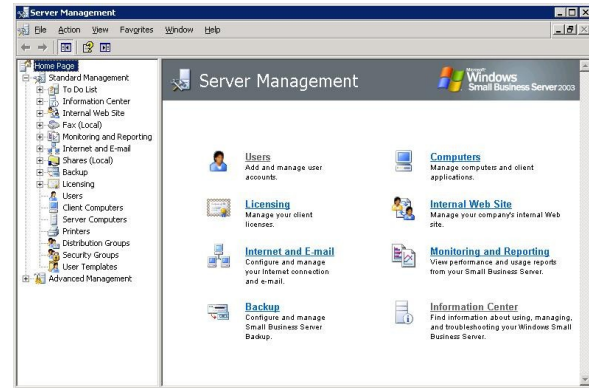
Server Management

File Action View Favorites Window Help

Home Page
Standard Management
To Do List
Information Center
Internal Web Site
Fax (Local)
Monitoring and Reporting
Internet and E-mail
Shares (Local)
Backup
Licensing
Users
Client Computers
Server Computers
Printers
Distribution Groups
Security Groups
User Templates
Advanced Management

Server Management

Microsoft Windows Small Business Server 2003

Users
Add and manage user accounts.

Computers
Manage computers and client applications.

Licensing
Manage your client licenses.

Internal Web Site
Manage your company's internal Web site.

Internet and E-mail
Configure and manage your Internet connection and e-mail.

Monitoring and Reporting
View performance and usage reports from your Small Business Server.

Backup
Configure and manage Small Business Server Backup.

Information Center
Find information about using, managing, and troubleshooting your Windows Small Business Server.